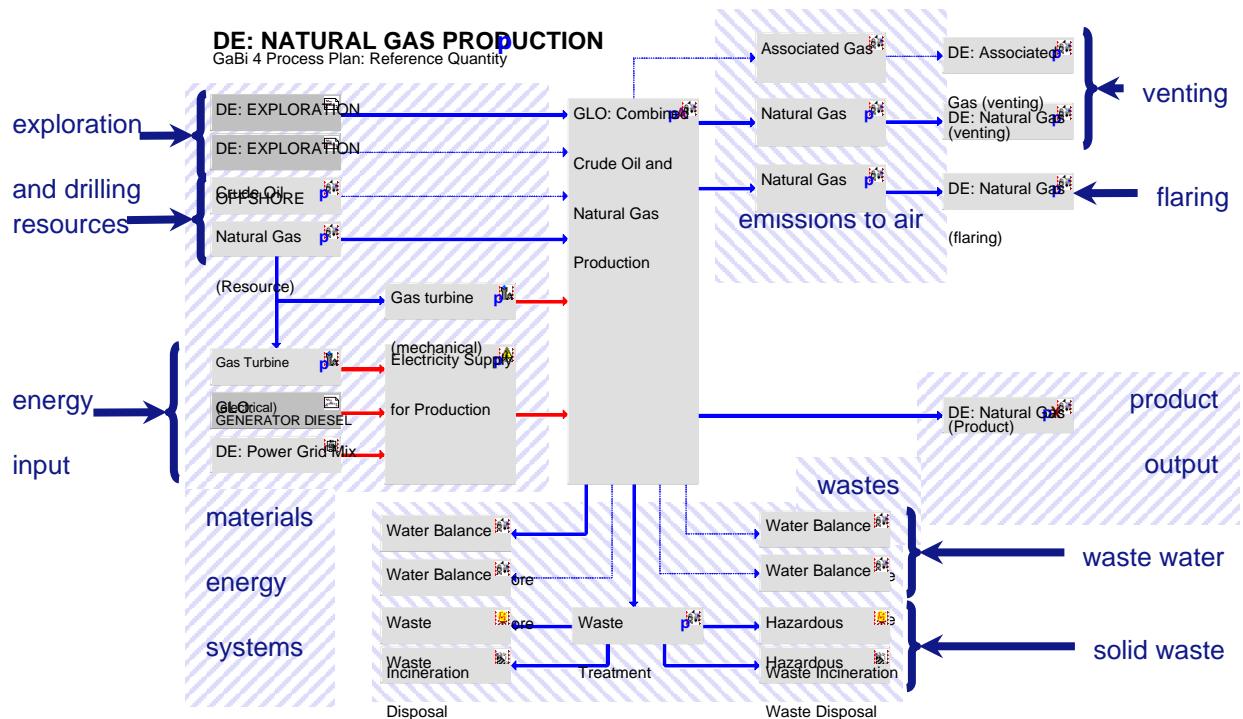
DE: NATURAL GAS PRODUCTION
GaBi 4 Process Plan: Reference Quantity

exploration
and drilling
resources

DE: EXPLORATION
DE: EXPLORATION
Crude Oil
OFFSHORE
Natural Gas
(Resource)

GLO: Combined
Crude Oil and
Natural Gas
Production

Associated Gas
Natural Gas
Natural Gas

DE: Associated
Gas (venting)
DE: Natural Gas
(venting)
DE: Natural Gas
(flaring)

venting
flaring
emissions to air

Gas turbine
(mechanical)
Electricity Supply
for Production

energy
input

Gas Turbine
(electrical)
GLO:
GENERATOR DIESEL
DE: Power Grid Mix

DE: Natural Gas
(Product)

product
output

wastes

materials
energy
systems

Water Balance
Water Balance
Waste
Waste
Incineration
Disposal

Waste
Treatment

Water Balance
Water Balance
Hazardous
Hazardous
Waste Incineration
Waste Disposal

waste water
solid waste